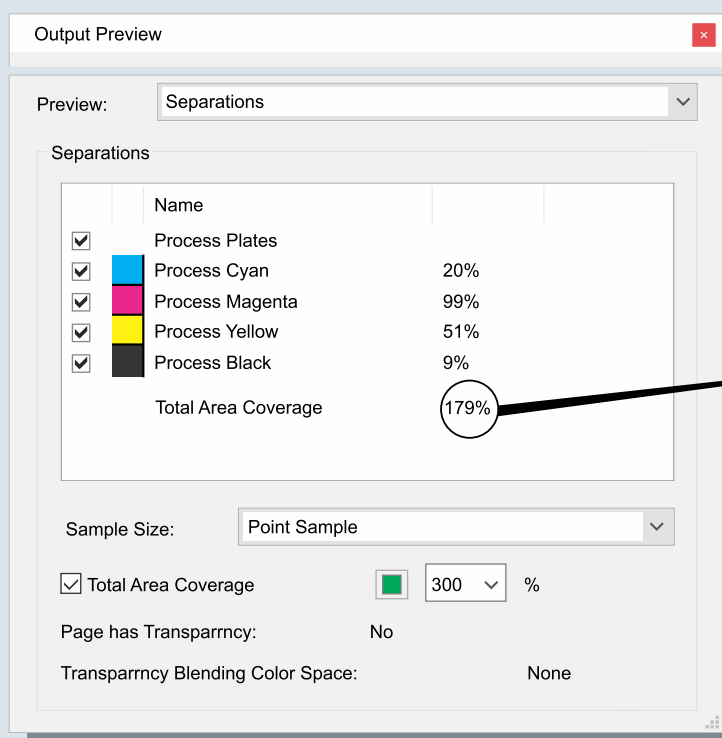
Output Preview

×

Preview: Separations

Separations

| | | Name | |
|---|---|---|---|
| ☑ | | Process Plates | |
| ☑ | | Process Cyan | 20% |
| ☑ | | Process Magenta | 99% |
| ☑ | | Process Yellow | 51% |
| ☑ | | Process Black | 9% |
| | | Total Area Coverage | 179% |

Sample Size: Point Sample

☑ Total Area Coverage 300 %

Page has Transparrncy: No

Transparrncy Blending Color Space: None